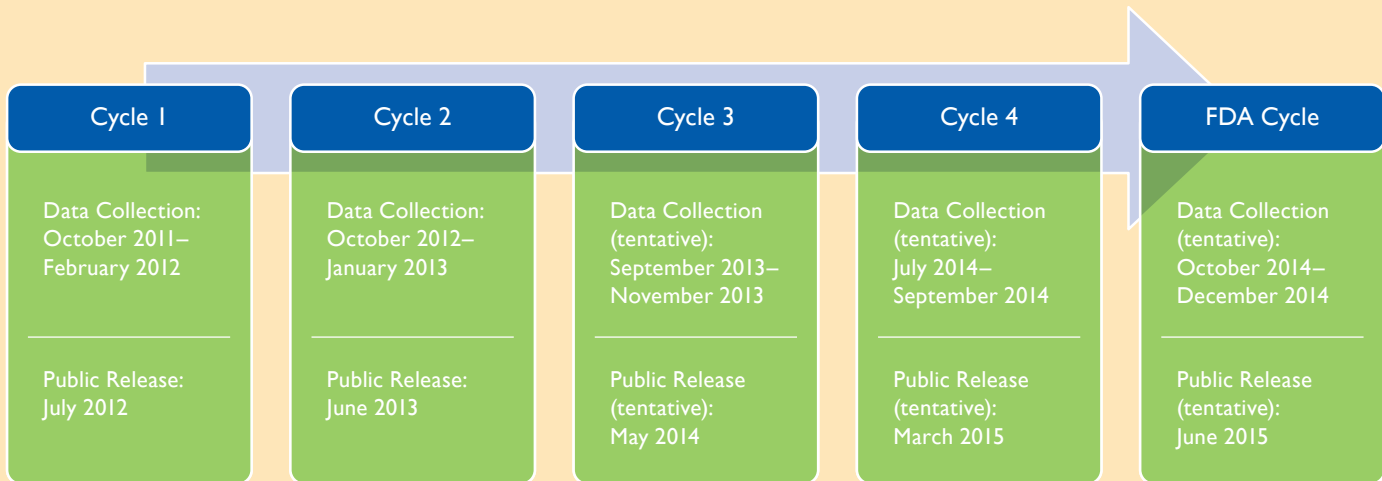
Cycle 1

Data Collection: October 2011–February 2012

Public Release: July 2012

Cycle 2

Data Collection: October 2012–January 2013

Public Release: June 2013

Cycle 3

Data Collection (tentative): September 2013–November 2013

Public Release (tentative): May 2014

Cycle 4

Data Collection (tentative): July 2014–September 2014

Public Release (tentative): March 2015

FDA Cycle

Data Collection (tentative): October 2014–December 2014

Public Release (tentative): June 2015